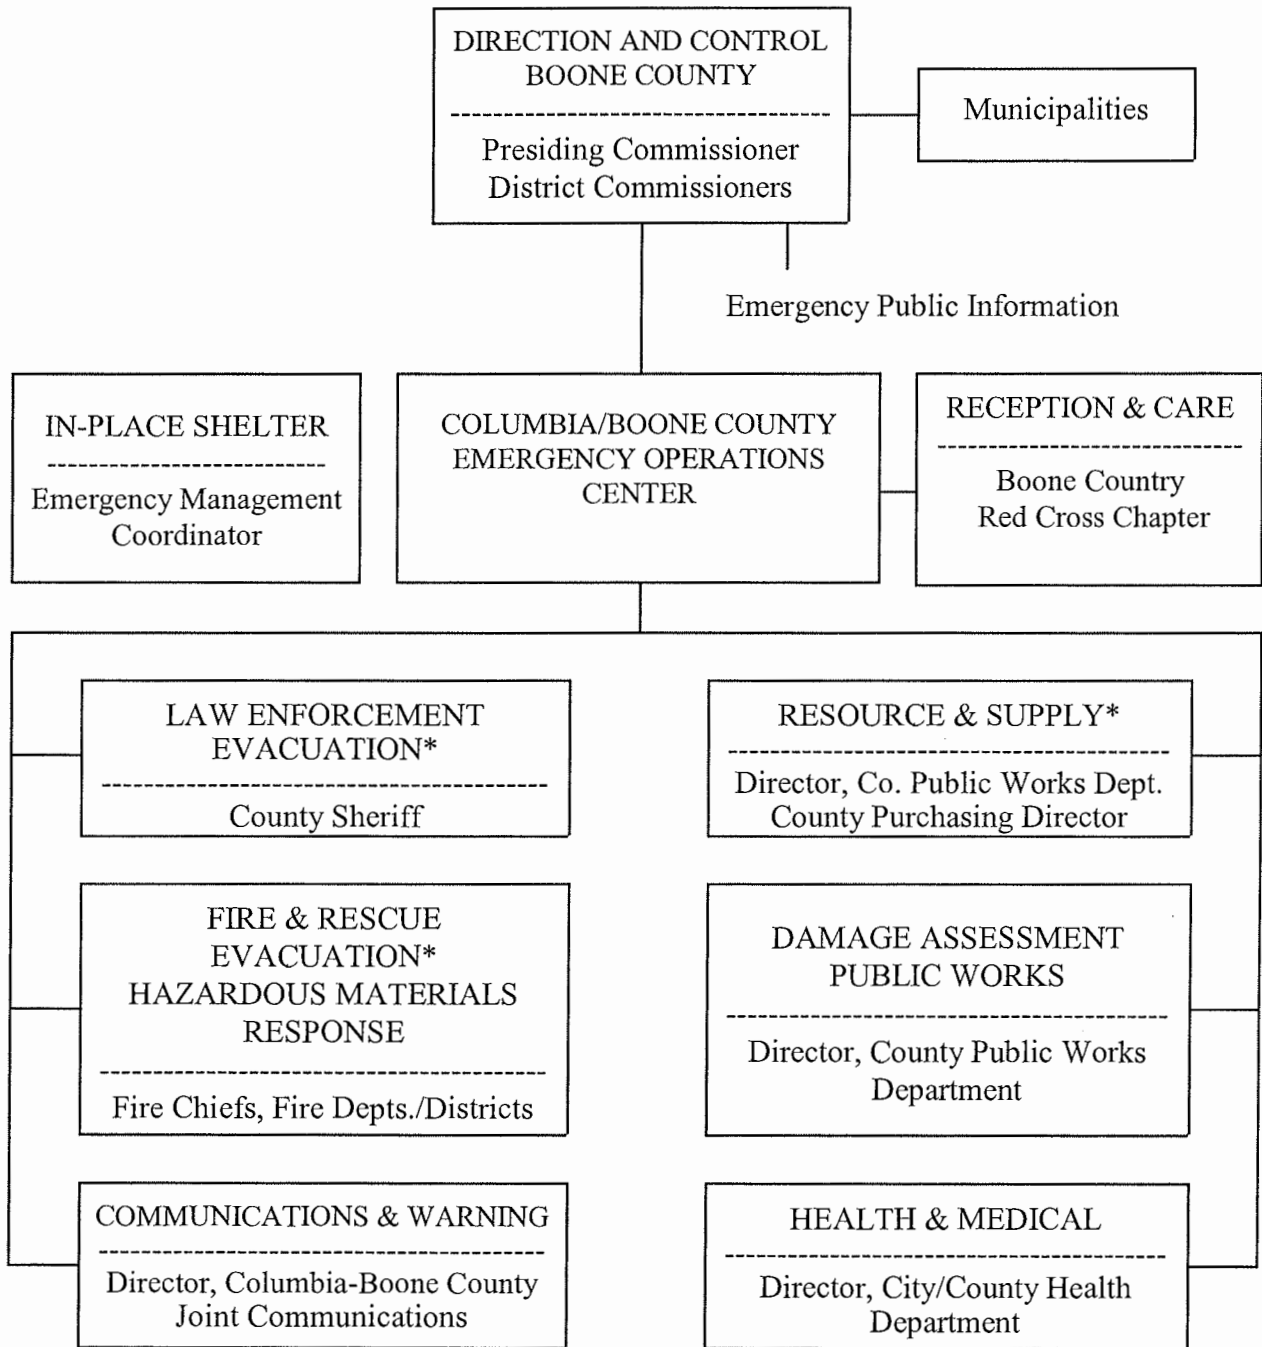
DIRECTION AND CONTROL
BOONE COUNTY
Presiding Commissioner
District Commissioners

Municipalities

Emergency Public Information

IN-PLACE SHELTER
Emergency Management Coordinator

COLUMBIA/BOONE COUNTY EMERGENCY OPERATIONS CENTER

RECEPTION & CARE
Boone Country
Red Cross Chapter

LAW ENFORCEMENT
EVACUATION*
County Sheriff

FIRE & RESCUE
EVACUATION*
HAZARDOUS MATERIALS RESPONSE
Fire Chiefs, Fire Depts./Districts

COMMUNICATIONS & WARNING
Director, Columbia-Boone County Joint Communications

RESOURCE & SUPPLY*
Director, Co. Public Works Dept.
County Purchasing Director

DAMAGE ASSESSMENT
PUBLIC WORKS
Director, County Public Works Department

HEALTH & MEDICAL
Director, City/County Health Department